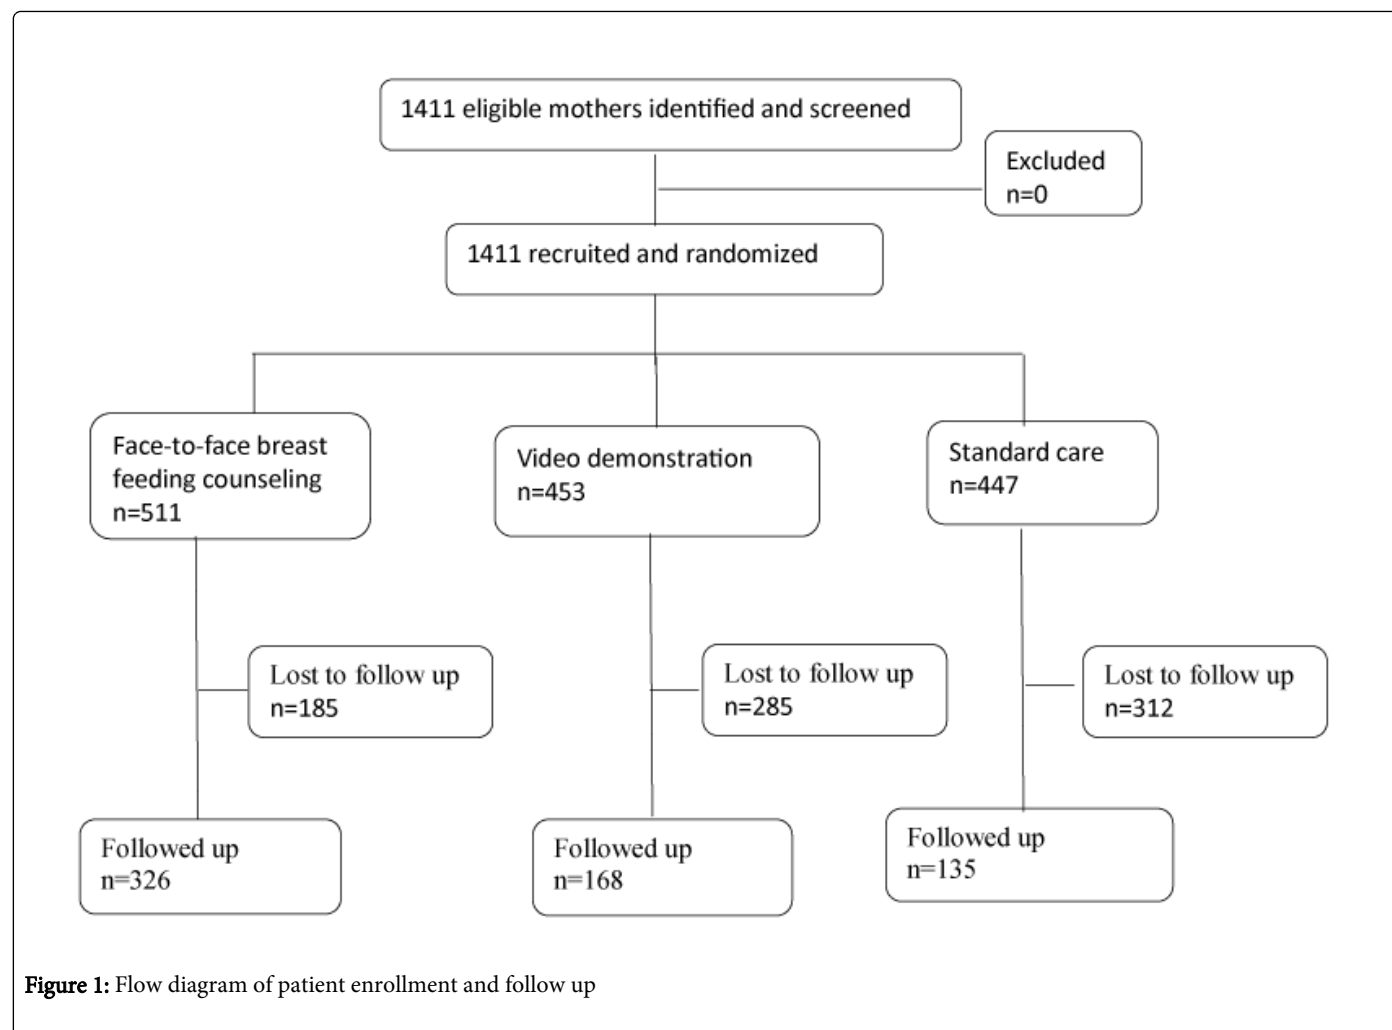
1411 eligible mothers identified and screened

Excluded
n=0

1411 recruited and randomized

Face-to-face breast feeding counseling
n=511

Video demonstration
n=453

Standard care
n=447

Lost to follow up
n=185

Lost to follow up
n=285

Lost to follow up
n=312

Followed up
n=326

Followed up
n=168

Followed up
n=135

Figure 1: Flow diagram of patient enrollment and follow up